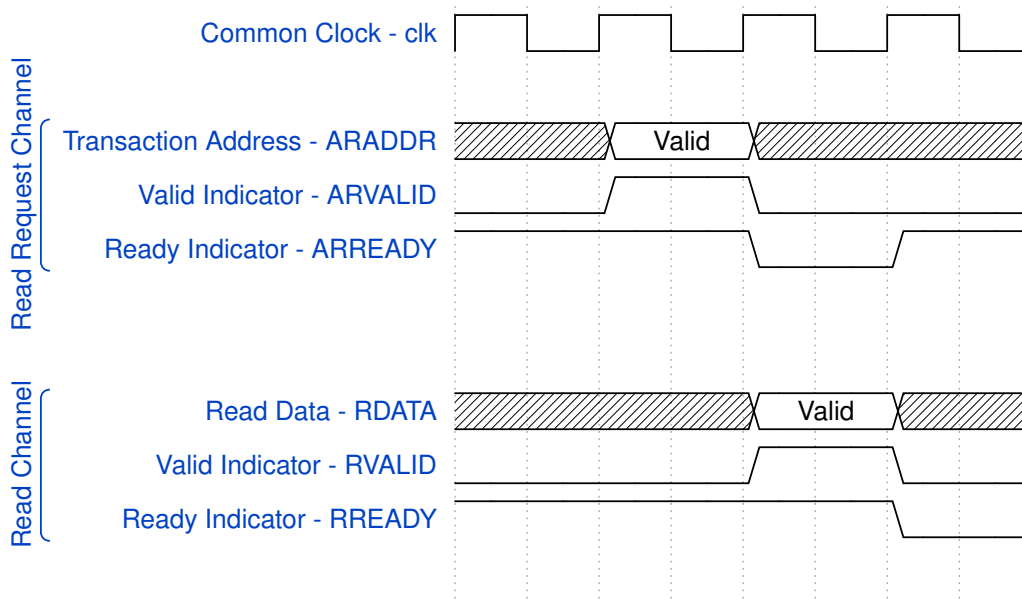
Common Clock - clk

Read Request Channel

Transaction Address - ARADDR

Valid

Valid Indicator - ARVALID

Ready Indicator - ARREADY

Read Channel

Read Data - RDATA

Valid

Valid Indicator - RVALID

Ready Indicator - RREADY